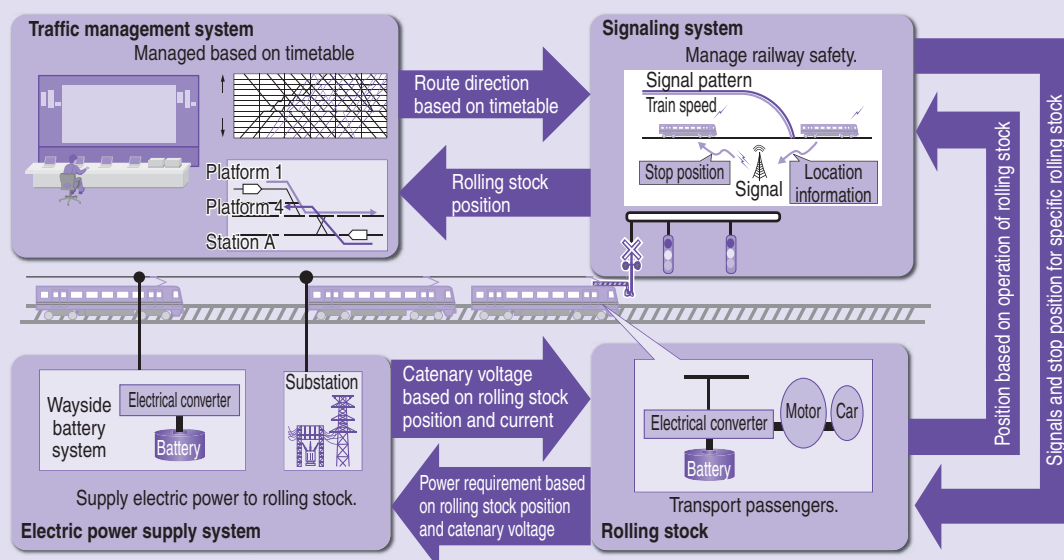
Traffic management system
Managed based on timetable

Platform 1
Platform 4
Station A

Route direction based on timetable

Rolling stock position

Signaling system
Manage railway safety.

Signal pattern
Train speed
Stop position
Signal
Location information

Position based on operation of rolling stock

Signals and stop position for specific rolling stock

Wayside battery system
Electrical converter
Battery

Substation

Supply electric power to rolling stock.
Electric power supply system

Catenary voltage based on rolling stock position and current

Power requirement based on rolling stock position and catenary voltage

Electrical converter
Battery
Motor
Car

Transport passengers.
Rolling stock